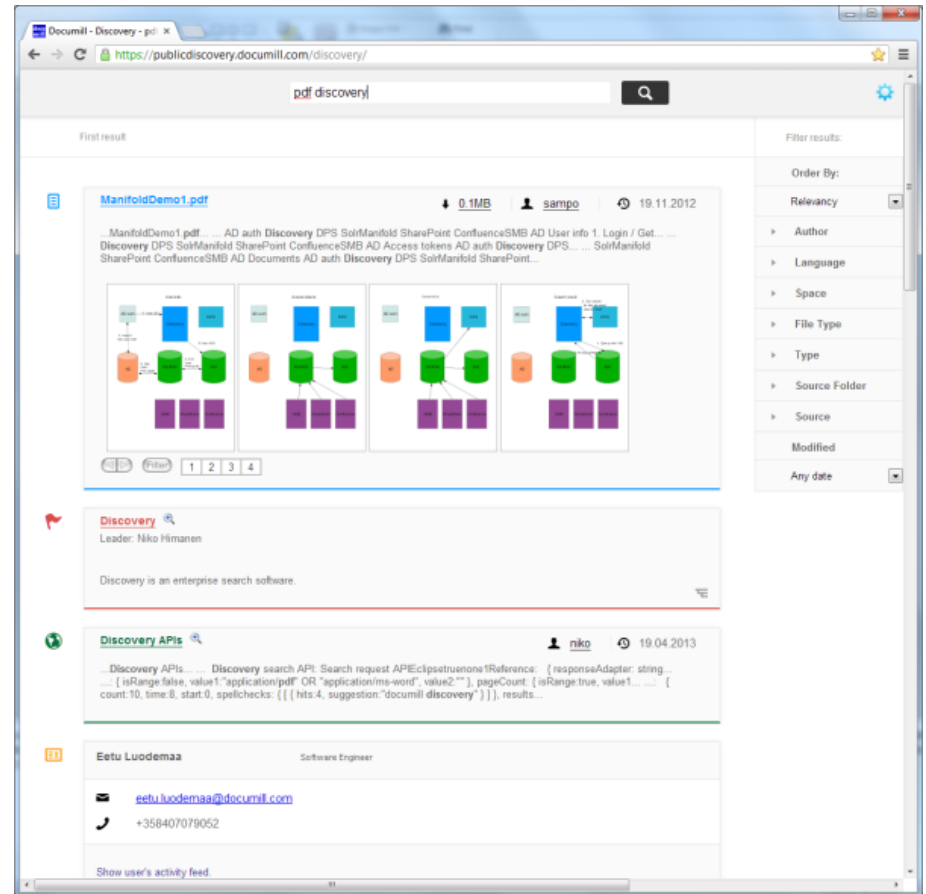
Documill - Discovery - pd ×

https://publicdiscovery.documill.com/discovery/

pdf discovery

First result

Filter results:

Order By:

Relevancy

Author

Language

Space

File Type

Type

Source Folder

Source

Modified

Any date

ManifoldDemo1.pdf

0.1MB

sampo

19.11.2012

...ManifoldDemo1.pdf... ... AD auth **Discovery** DPS SolrManifold SharePoint ConfluenceSMB AD User info 1. Login / Get... ... **Discovery** DPS SolrManifold SharePoint ConfluenceSMB AD Access tokens AD auth **Discovery** DPS... ... SolrManifold SharePoint ConfluenceSMB AD Documents AD auth **Discovery** DPS SolrManifold SharePoint...

Filter

1 2 3 4

Discovery

Leader: Niko Himanen

Discovery is an enterprise search software.

Discovery APIs

niko

19.04.2013

...**Discovery** APIs... ... **Discovery** search API: Search request APIEclipsetruenone1Reference: { responseAdapter: string... ...: { isRange:false, value1:"application/**pdf**" OR "application/ms-word", value2:"" }, pageCount: { isRange:true, value1... ...: { count:10, time:8, start:0, spellchecks: [ [ { hits:4, suggestion:"documill **discovery**" } ] ], results...

Eetu Luodemaa

Software Engineer

eetu.luodemaa@documill.com

+358407079052

Show user's activity feed.